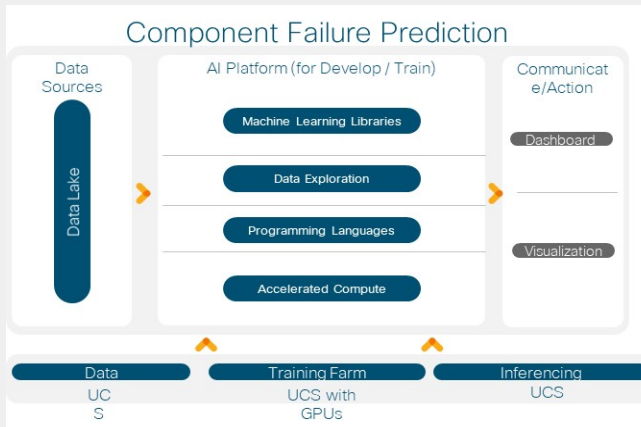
Component Failure Prediction

Data Sources

Data Lake

AI Platform (for Develop / Train)

Machine Learning Libraries

Data Exploration

Programming Languages

Accelerated Compute

Communicate/Action

Dashboard

Visualization

Data

UC
S

Training Farm

UCS with GPUs

Inferencing

UCS